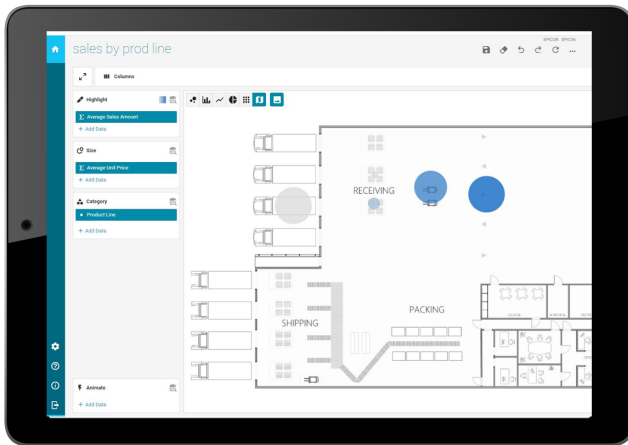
sales by prod line

EPICOR EPICOR

Columns

Highlight

Average Sales Amount

+ Add Data

Size

Average Unit Price

+ Add Data

Category

Product Line

+ Add Data

Animate

+ Add Data

RECEIVING

PACKING

SHIPPING